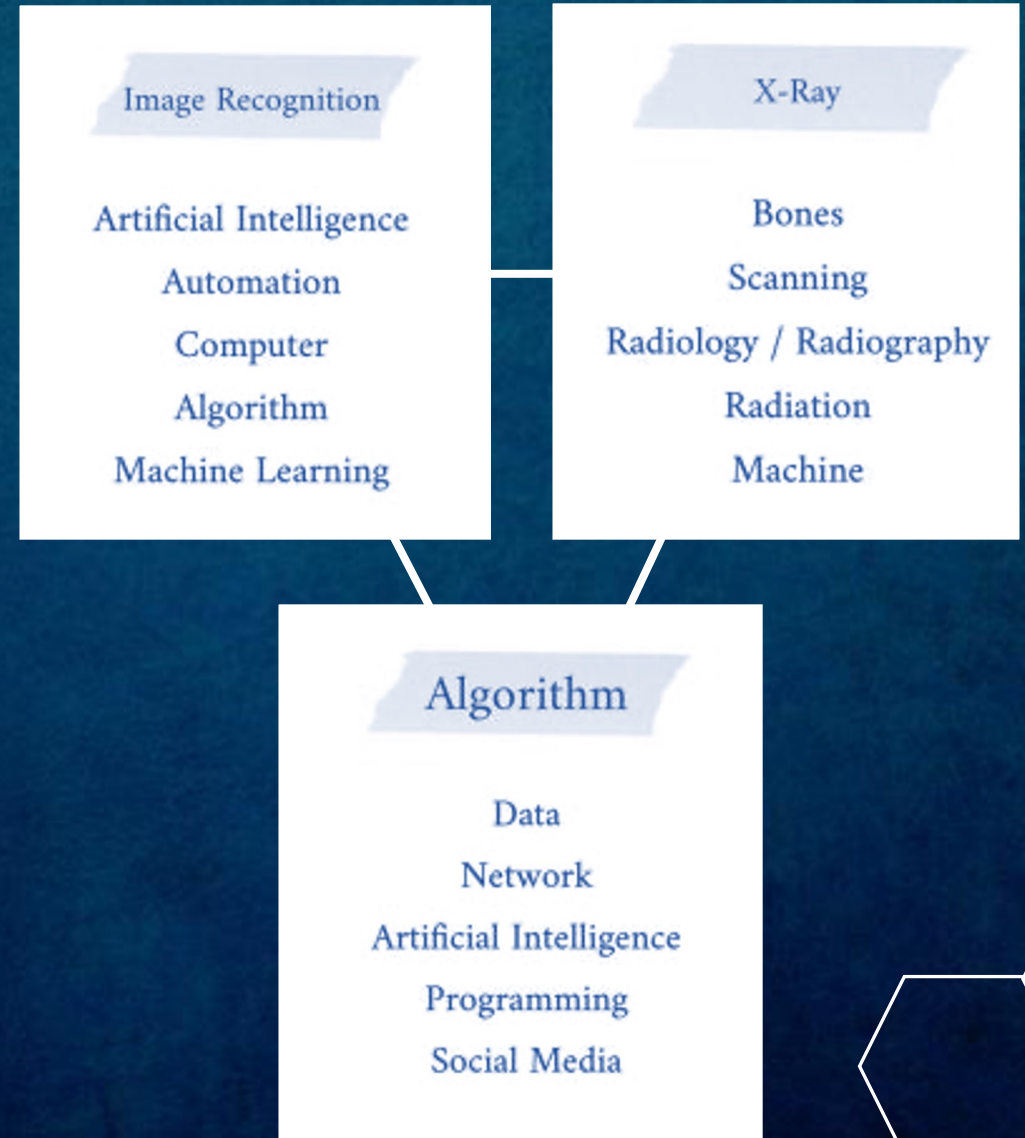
Image Recognition

Artificial Intelligence
Automation
Computer
Algorithm
Machine Learning

X-Ray

Bones
Scanning
Radiology / Radiography
Radiation
Machine

Algorithm

Data
Network
Artificial Intelligence
Programming
Social Media